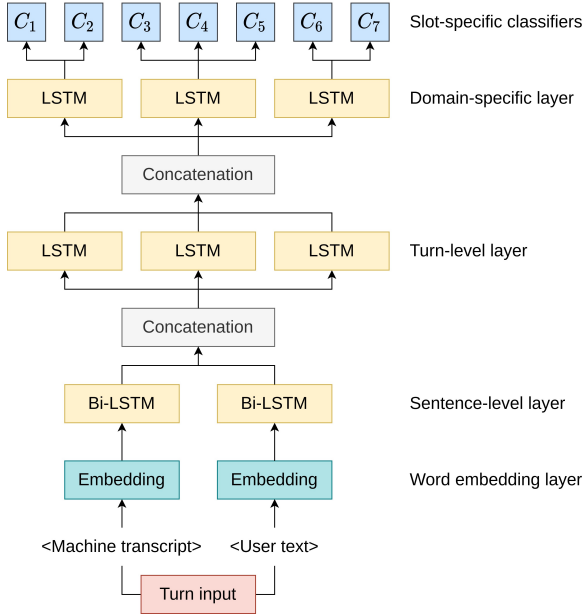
$C_1$ $C_2$ $C_3$ $C_4$ $C_5$ $C_6$ $C_7$ Slot-specific classifiers

LSTM LSTM LSTM Domain-specific layer

Concatenation

LSTM LSTM LSTM Turn-level layer

Concatenation

Bi-LSTM Bi-LSTM Sentence-level layer

Embedding Embedding Word embedding layer

<Machine transcript> <User text>

Turn input